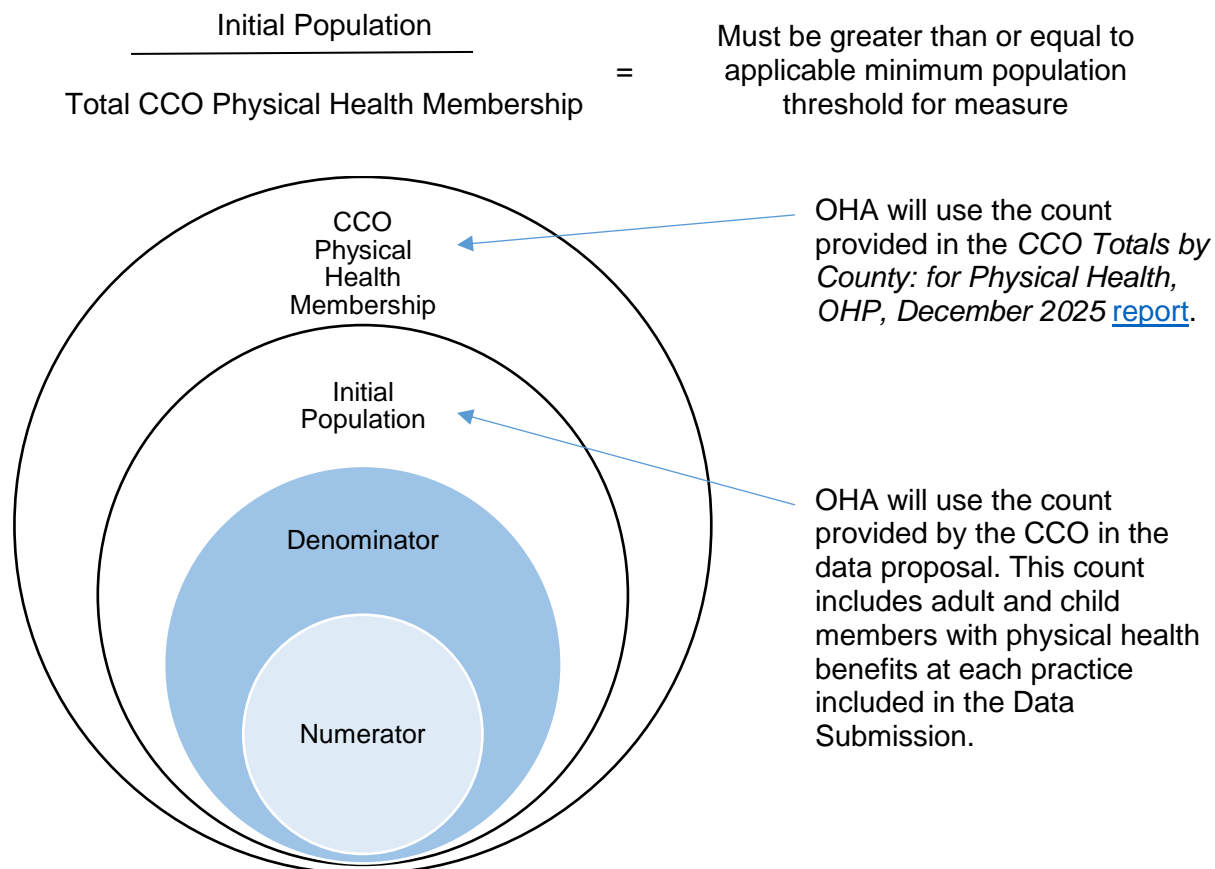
$\frac{\text{Initial Population}}{\text{Total CCO Physical Health Membership}}$ = Must be greater than or equal to applicable minimum population threshold for measure

CCO Physical Health Membership

OHA will use the count provided in the *CCO Totals by County: for Physical Health, OHP, December 2025* report.

Initial Population

OHA will use the count provided by the CCO in the data proposal. This count includes adult and child members with physical health benefits at each practice included in the Data Submission.

Denominator

Numerator